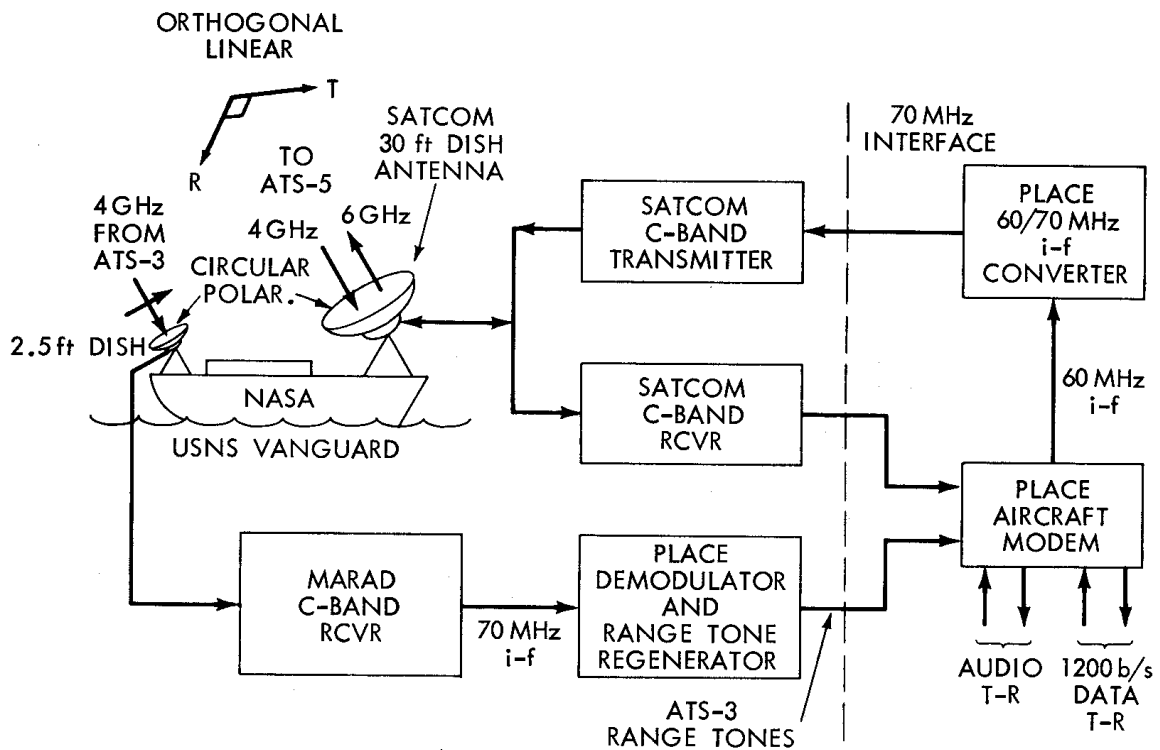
ORTHOGONAL LINEAR

T

R

TO ATS-5

SATCOM 30 ft DISH ANTENNA

4 GHz FROM ATS-3

4 GHz

6 GHz

CIRCULAR POLAR.

2.5 ft DISH

NASA

USNS VANGUARD

70 MHz INTERFACE

SATCOM C-BAND TRANSMITTER

PLACE 60/70 MHz i-f CONVERTER

SATCOM C-BAND RCVR

60 MHz i-f

PLACE AIRCRAFT MODEM

MARAD C-BAND RCVR

70 MHz i-f

PLACE DEMODULATOR AND RANGE TONE REGENERATOR

ATS-3 RANGE TONES

AUDIO T-R

1200 b/s DATA T-R